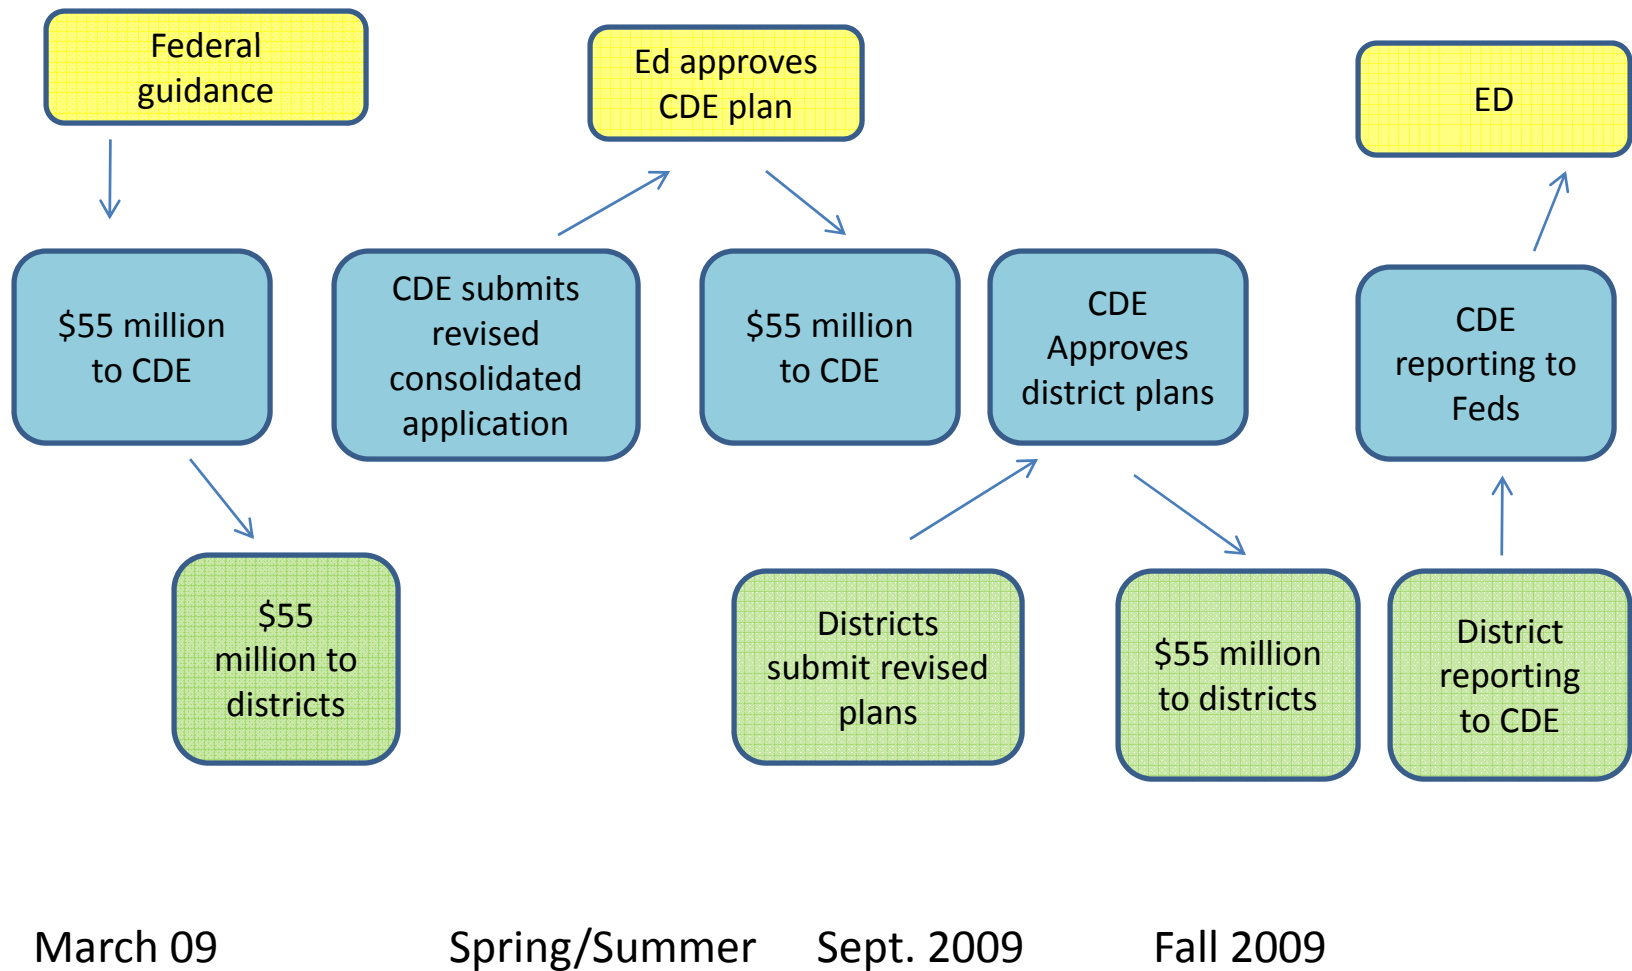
Federal guidance

Ed approves CDE plan

ED

$55 million to CDE

CDE submits revised consolidated application

$55 million to CDE

CDE Approves district plans

CDE reporting to Feds

$55 million to districts

Districts submit revised plans

$55 million to districts

District reporting to CDE

March 09

Spring/Summer

Sept. 2009

Fall 2009